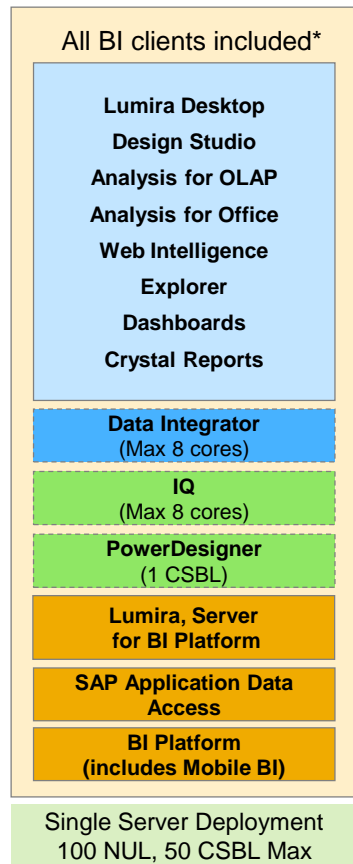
All BI clients included*

Lumira Desktop
Design Studio
Analysis for OLAP
Analysis for Office
Web Intelligence
Explorer
Dashboards
Crystal Reports

Data Integrator
(Max 8 cores)

IQ
(Max 8 cores)

PowerDesigner
(1 CSBL)

Lumira, Server for BI Platform

SAP Application Data Access

BI Platform (includes Mobile BI)

Single Server Deployment
100 NUL, 50 CSBL Max